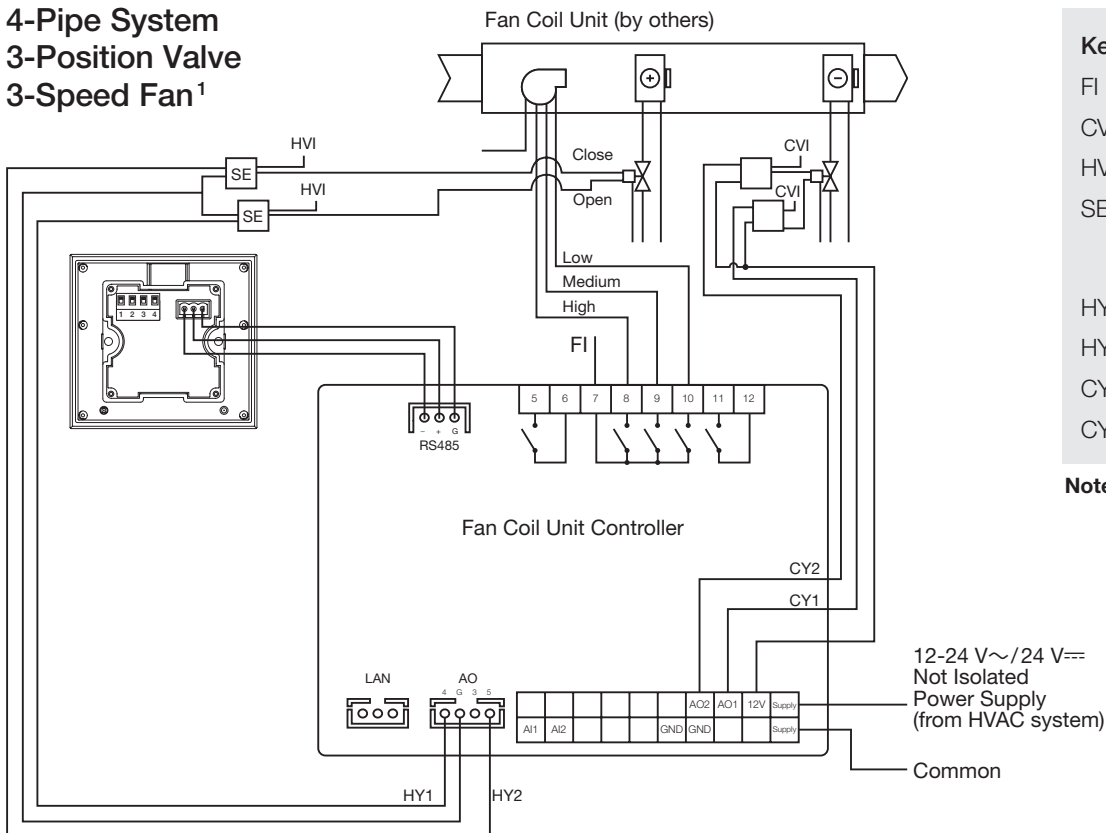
4-Pipe System
3-Position Valve
3-Speed Fan$^1$

Fan Coil Unit (by others)

HVI
SE
HVI
SE
Close
Open
CVI
CVI
Low
Medium
High
FI

1 2 3 4

– + G
RS485

5 6 7 8 9 10 11 12

Fan Coil Unit Controller

CY2
CY1

LAN
AO
4 G 3 5

| AI1 | AI2 | | | | GND | GND | | | |
|---|---|---|---|---|---|---|---|---|---|
| | | | | | | AO2 | AO1 | 12V | Supply |
| | | | | | | | | | Supply |

12-24 V∼/24 V⎓
Not Isolated
Power Supply
(from HVAC system)

Common

HY1
HY2

Ke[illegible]
FI
CV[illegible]
HV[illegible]
SE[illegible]
HY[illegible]
HY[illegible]
CY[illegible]
CY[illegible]

Note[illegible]